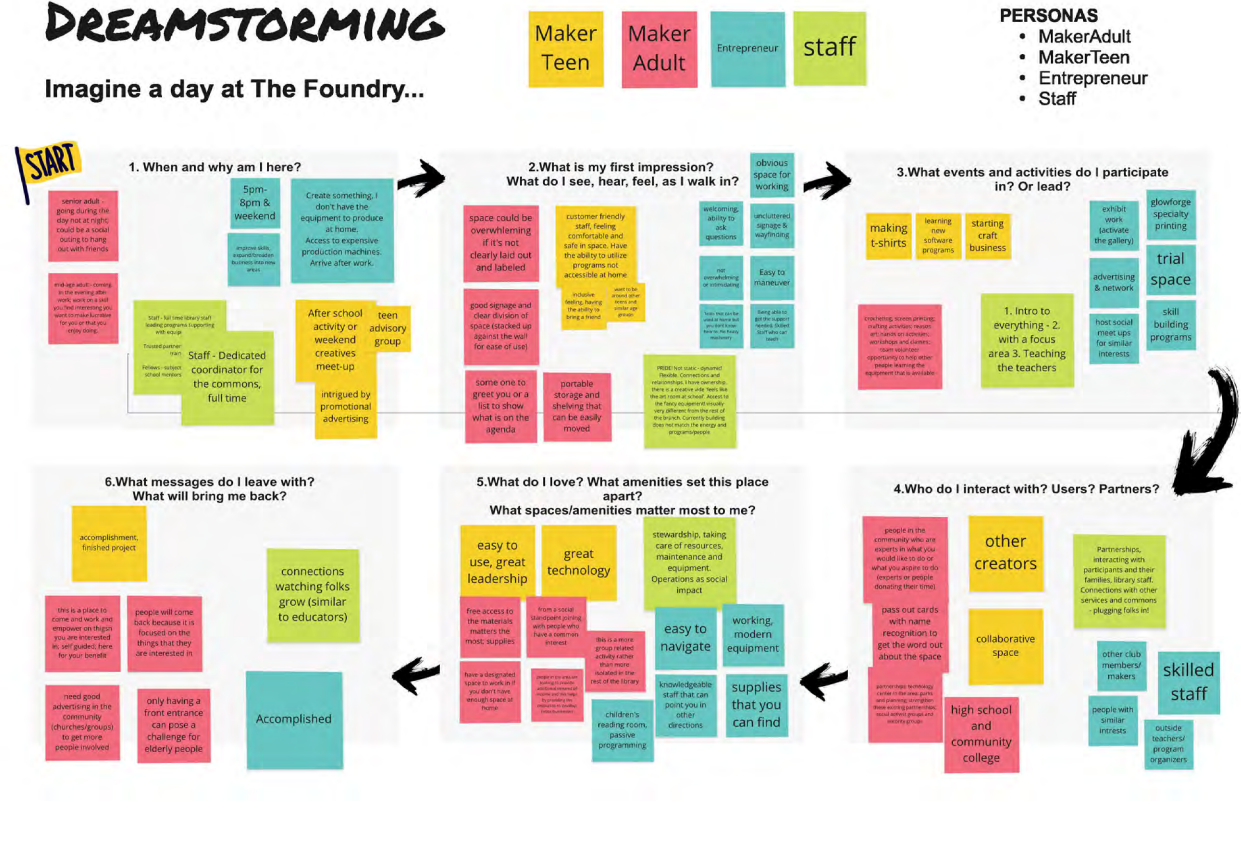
DREAMSTORMING

Imagine a day at The Foundry...

Maker Teen

Maker Adult

Entrepreneur

staff

PERSONAS
• MakerAdult
• MakerTeen
• Entrepreneur
• Staff

START

1. When and why am I here?

senior adult - going during the day not at night; could be a social outing to hang out with friends

5pm-8pm & weekend

Create something, I don't have the equipment to produce at home. Access to expensive production machines. Arrive after work.

employ skills, expand/broaden business interview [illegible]

mid-age adults: coming in the evening after work; work on a skill you feel interesting you want to make lucrative for you or that you enjoy doing.

Staff - full time library staff leading programs supporting with equip

Trusted partner - train

Fellows - subject school mentors

Staff - Dedicated coordinator for the commons, full time

After school activity or weekend creatives meet-up

teen advisory group

intrigued by promotional advertising

2.What is my first impression? What do I see, hear, feel, as I walk in?

obvious space for working

space could be overwhelming if it's not clearly laid out and labeled

customer friendly staff, feeling comfortable and safe in space. Have the ability to utilize programs not accessible at home

welcoming, ability to ask questions

uncluttered signage & wayfinding

inclusive feeling, having the ability to bring a friend

want to be around other teens and similar age groups

not overwhelming or intimidating

Easy to maneuver

good signage and clear division of space (stacked up against the wall for ease of use)

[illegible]

Seeing able to get the support needed. Skilled Staff who can teach

some one to greet you or a list to show what is on the agenda

portable storage and shelving that can be easily moved

PRIDE! Not static - dynamic! flexible. Connections and relationships. I have ownership, there is a creative side feels like the art room at school. Access to the fancy equipment! Visually very different from the rest of the branch. Currently building does not match the energy and programs/people.

3.What events and activities do I participate in? Or lead?

making t-shirts

learning new software programs

starting craft business

exhibit work (activate the gallery)

glowforge specialty printing

advertising & network

trial space

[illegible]

1. Intro to everything - 2. with a focus area 3. Teaching the teachers

host social meet ups for similar interests

skill building programs

6.What messages do I leave with? What will bring me back?

accomplishment, finished project

connections watching folks grow (similar to educators)

this is a place to come and work and empower on things you are interested in, self guided, here for your benefit

people will come back because it is focused on the things that they are interested in

need good advertising in the community (churches/groups) to get more people involved

only having a front entrance can pose a challenge for elderly people

Accomplished

5.What do I love? What amenities set this place apart? What spaces/amenities matter most to me?

easy to use, great leadership

great technology

stewardship, taking care of resources, maintenance and equipment. Operations as social impact

free access to the materials matters the most; supplies

from a social standpoint joining with people who have a common interest

this is a more group related activity rather than more isolated in the rest of the library

easy to navigate

working, modern equipment

have a designated space to work in if you don't have enough space at home

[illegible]

children's reading room, passive programming

knowledgeable staff that can point you in other directions

supplies that you can find

4.Who do I interact with? Users? Partners?

people in the community who are experts in what you would like to do or what you aspire to do (experts or people donating their time)

other creators

Partnerships, interacting with participants and their families, library staff. Connections with other services and commons - plugging folks in!

pass out cards with name recognition to get the word out about the space

collaborative space

other club members/ makers

skilled staff

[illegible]

high school and community college

people with similar intrests

outside teachers/ program organizers